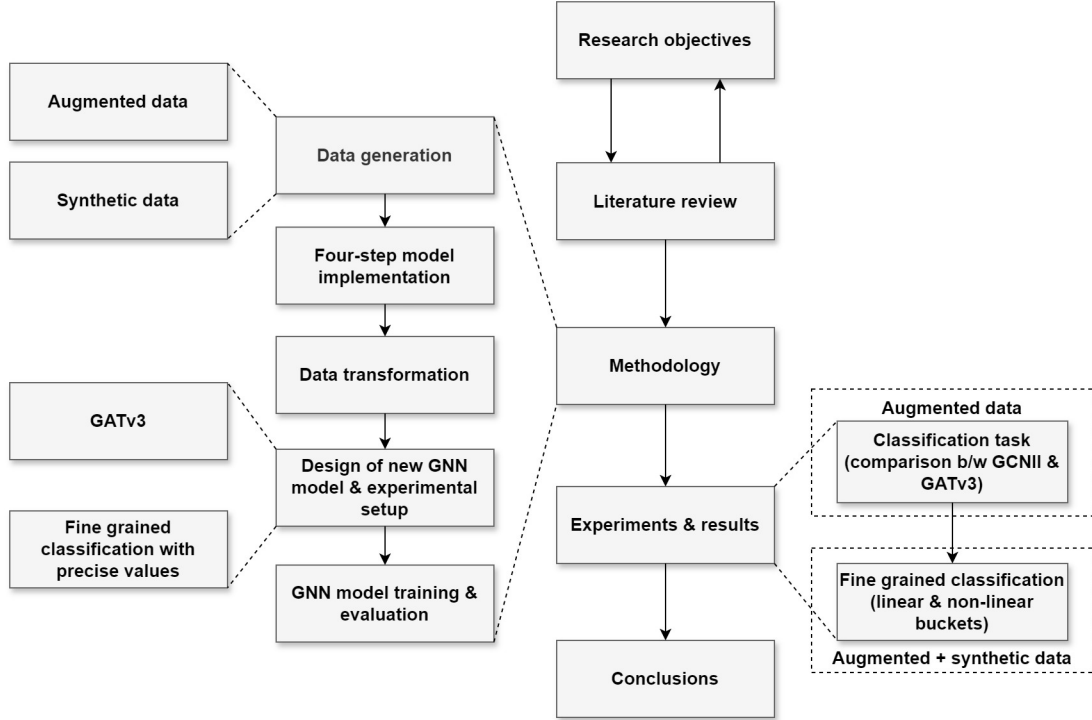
Research objectives

Augmented data

Data generation

Synthetic data

Literature review

Four-step model implementation

Data transformation

Methodology

GATv3

Design of new GNN model & experimental setup

Augmented data

Classification task (comparison b/w GCNII & GATv3)

Experiments & results

Fine grained classification with precise values

GNN model training & evaluation

Fine grained classification (linear & non-linear buckets)

Augmented + synthetic data

Conclusions